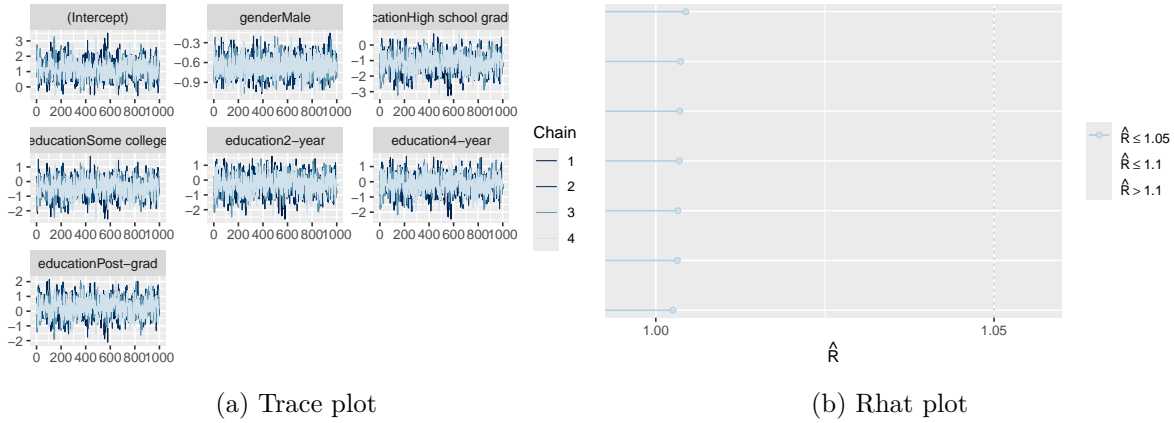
(Intercept)
3
2
1
0
0 200 400 600 800 1000

genderMale
−0.3
−0.6
−0.9
0 200 400 600 800 1000

cationHigh school grad
−1
−2
−3
0 200 400 600 800 1000

educationSome college
1
0
−1
−2
0 200 400 600 800 1000

education2−year
1
0
−1
−2
0 200 400 600 800 1000

education4−year
1
0
−1
−2
0 200 400 600 800 1000

educationPost−grad
2
1
0
−1
−2
0 200 400 600 800 1000

Chain
1
2
3
4

(a) Trace plot

1.00
1.05
$\hat{R}$

$\hat{R} \leq 1.05$
$\hat{R} \leq 1.1$
$\hat{R} > 1.1$

(b) Rhat plot